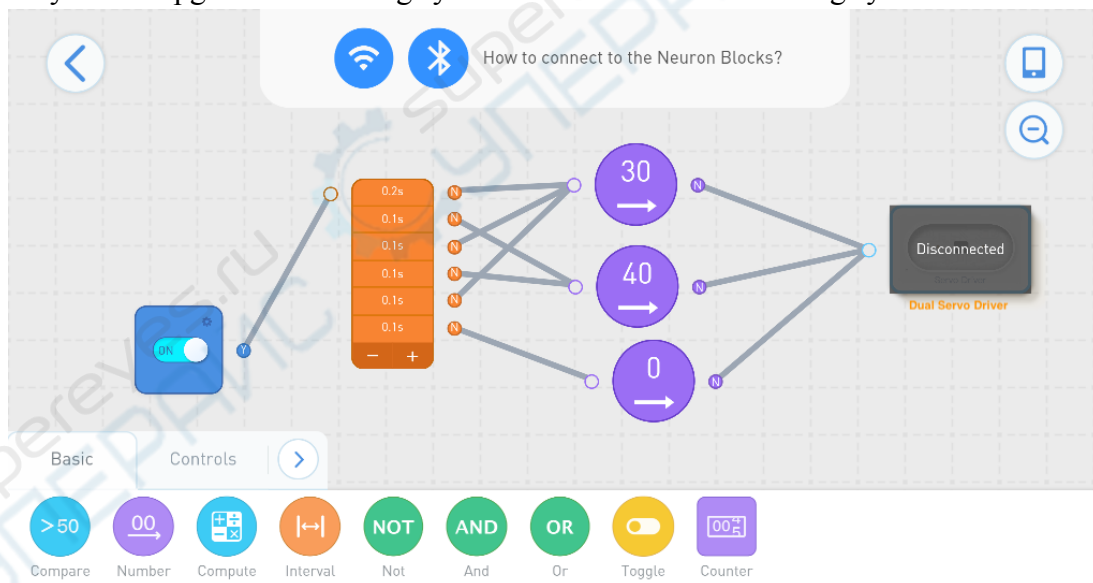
How to connect to the Neuron Blocks?

ON
Y

0.2s
0.1s
0.1s
0.1s
0.1s
0.1s
− +

N
N
N
N
N
N

30
40
0

N
N
N

Disconnected
Dual Servo Driver

Basic
Controls

>50
Compare
00
Number
Compute
Interval
NOT
Not
AND
And
OR
Or
Toggle
Counter